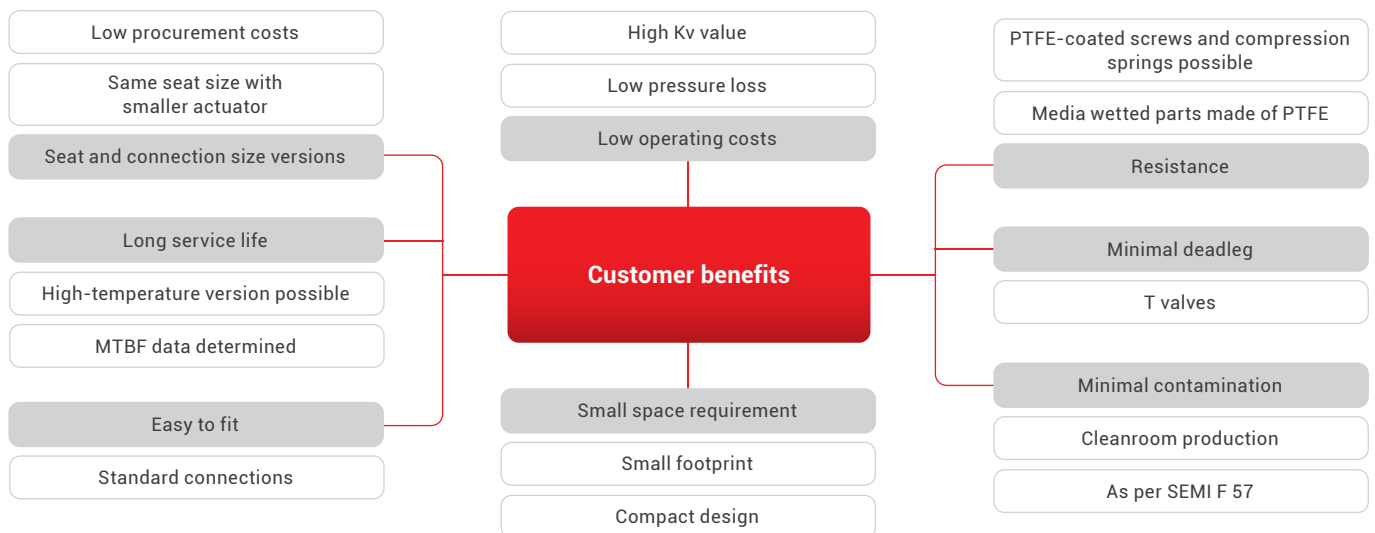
Low procurement costs

Same seat size with smaller actuator

Seat and connection size versions

Long service life

High-temperature version possible

MTBF data determined

Easy to fit

Standard connections

High Kv value

Low pressure loss

Low operating costs

Customer benefits

Small space requirement

Small footprint

Compact design

PTFE-coated screws and compression springs possible

Media wetted parts made of PTFE

Resistance

Minimal deadleg

T valves

Minimal contamination

Cleanroom production

As per SEMI F 57